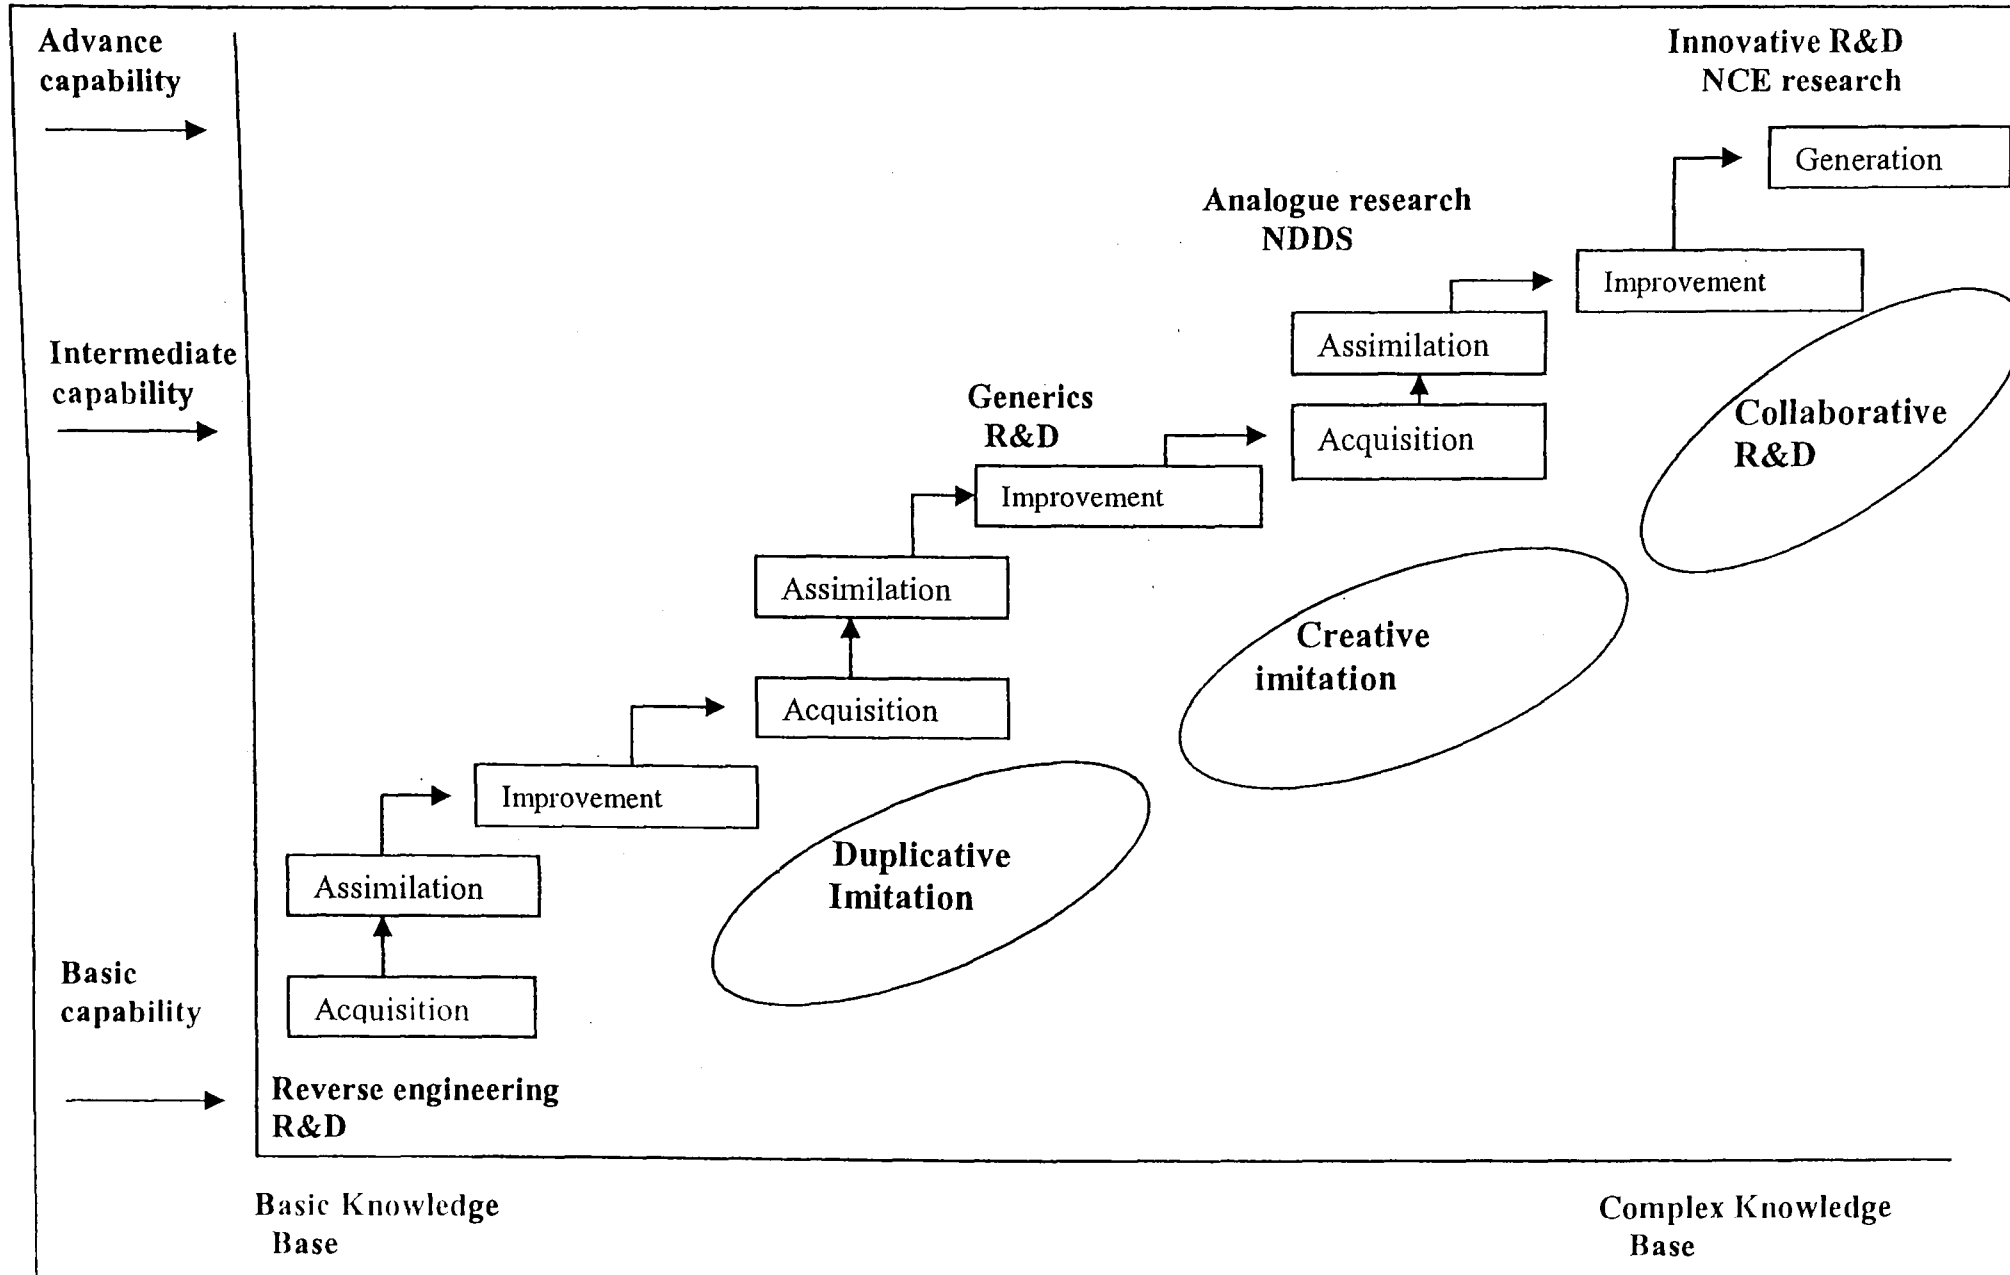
Advance capability

Innovative R&D
NCE research

Generation

Analogue research
NDDS

Improvement

Assimilation

Intermediate capability

Generics R&D

Acquisition

Collaborative R&D

Improvement

Assimilation

Creative imitation

Acquisition

Improvement

Assimilation

Duplicative Imitation

Basic capability

Acquisition

Reverse engineering R&D

Basic Knowledge Base

Complex Knowledge Base